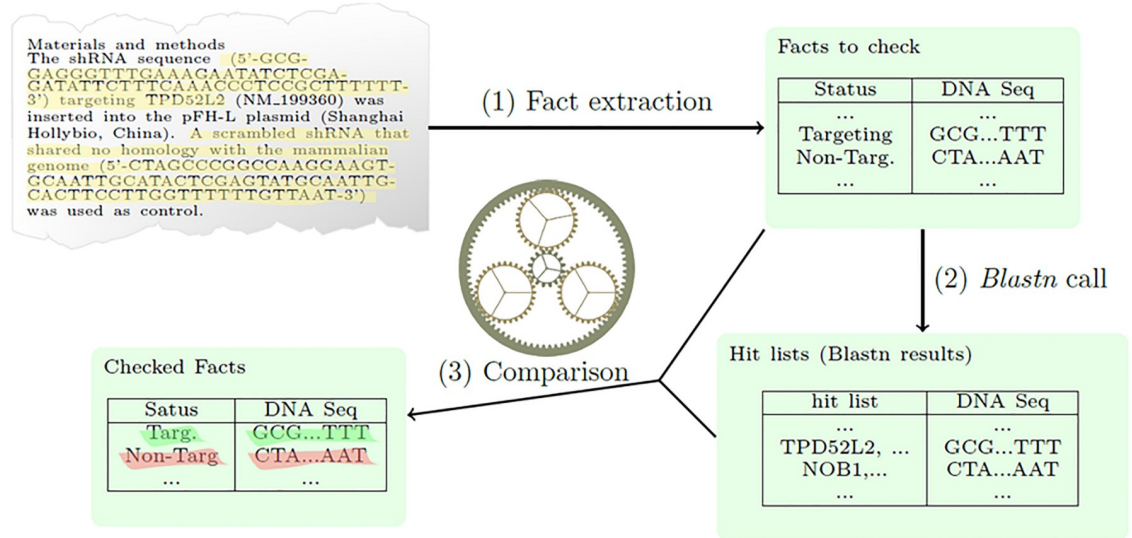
Materials and methods
The shRNA sequence (5'-GCG-GAGGGTTTGAAAGAATATCTCGA-GATATTCTTTCAAACCCTCCGCTTTTTT-3') targeting TPD52L2 (NM_199360) was inserted into the pFH-L plasmid (Shanghai Hollybio, China). A scrambled shRNA that shared no homology with the mammalian genome (5'-CTAGCCCGGCCAAGGAAGT-GCAATTGCATACTCGAGTATGCAATTG-CACTTCCTTGGTTTTTTGTTAAT-3') was used as control.

(1) Fact extraction

Facts to check

| Status | DNA Seq |
|---|---|
| ... | ... |
| Targeting | GCG...TTT |
| Non-Targ. | CTA...AAT |
| ... | ... |

(2) *Blastn* call

Hit lists (Blastn results)

| hit list | DNA Seq |
|---|---|
| ... | ... |
| TPD52L2, ... | GCG...TTT |
| NOB1,... | CTA...AAT |
| ... | ... |

(3) Comparison

Checked Facts

| Satus | DNA Seq |
|---|---|
| Targ. | GCG...TTT |
| Non-Targ | CTA...AAT |
| ... | ... |